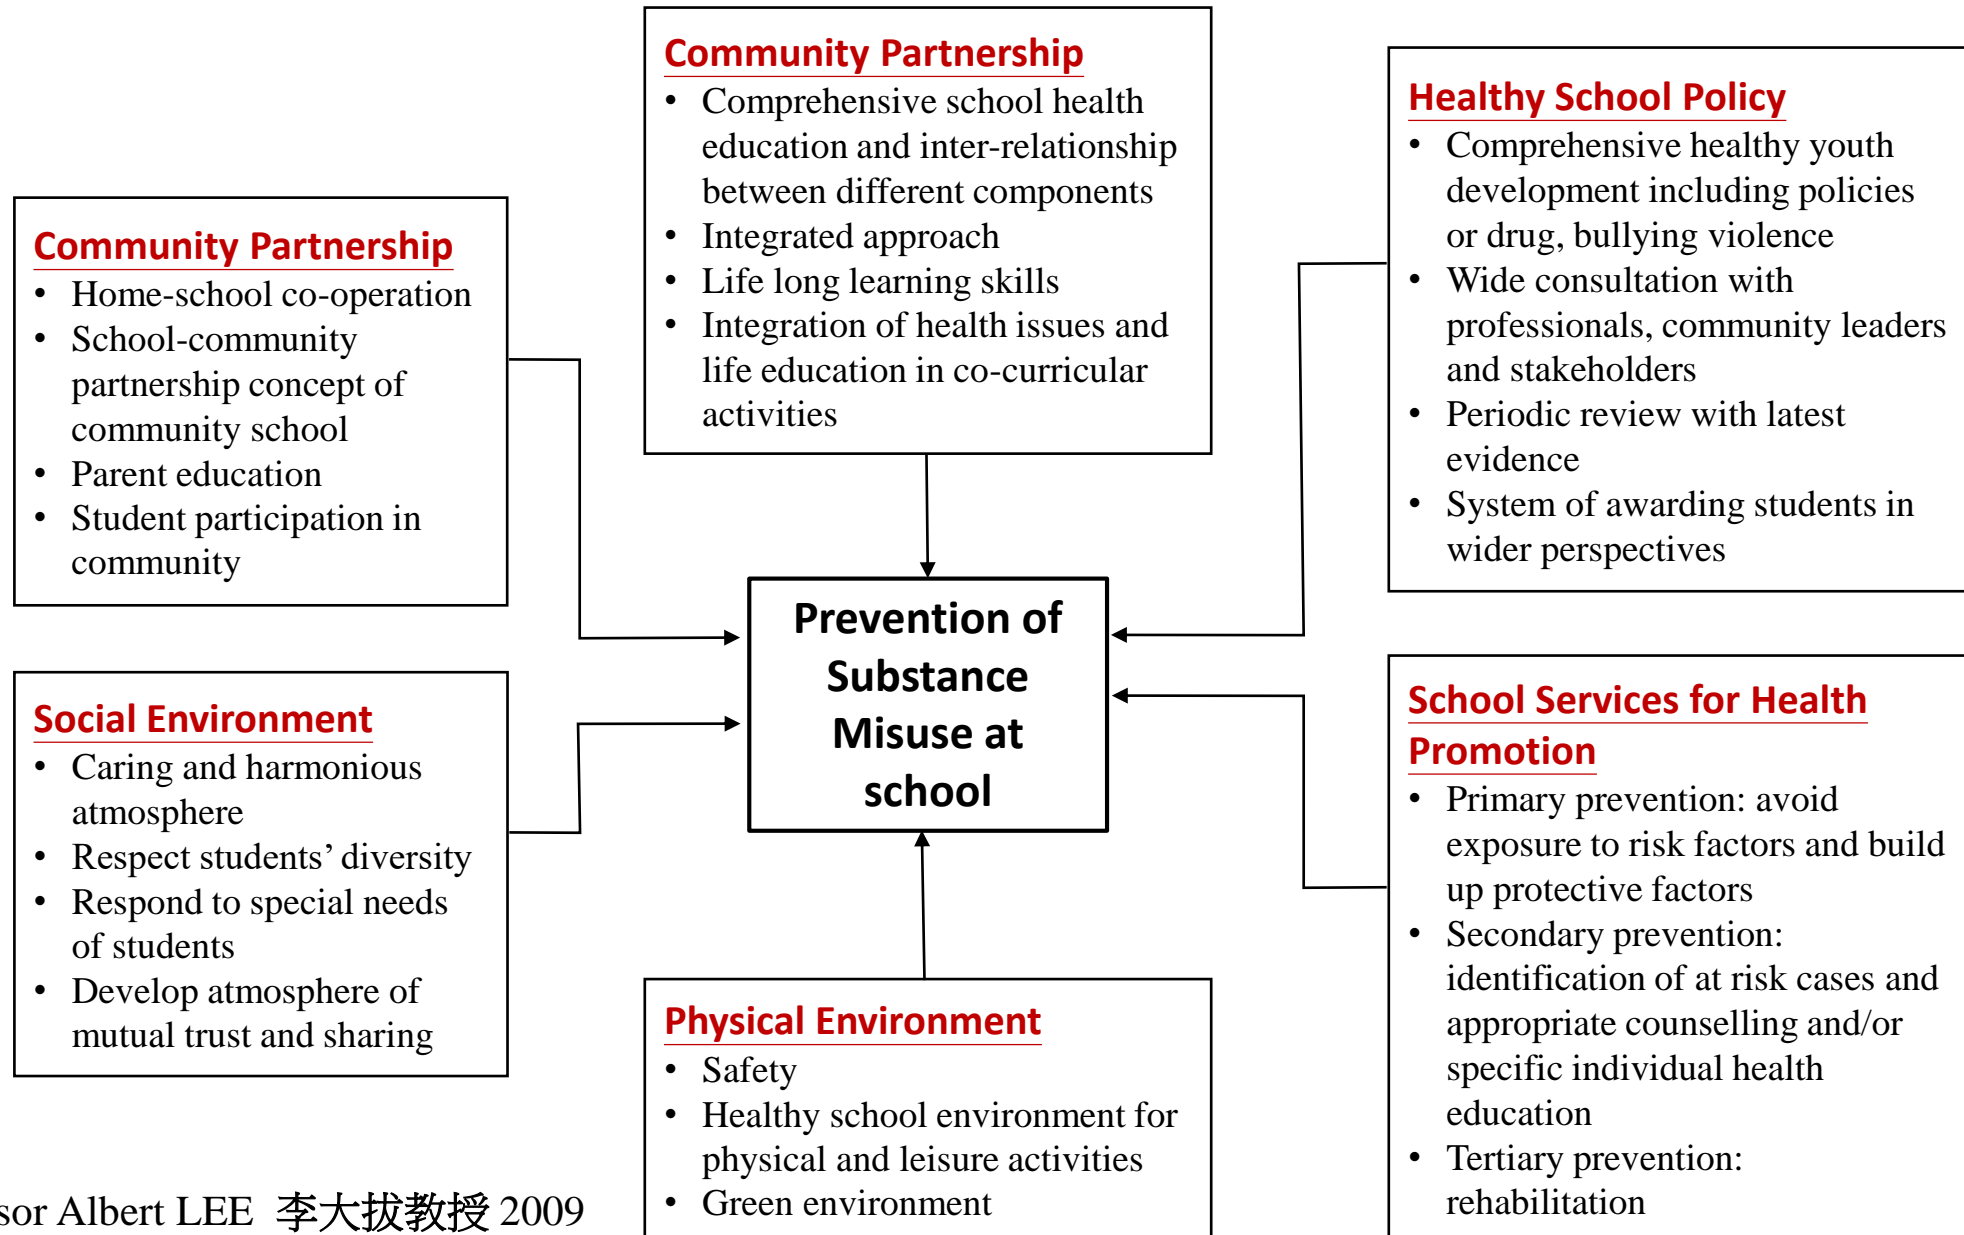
Community Partnership
• Comprehensive school health education and inter-relationship between different components
• Integrated approach
• Life long learning skills
• Integration of health issues and life education in co-curricular activities

Community Partnership
• Home-school co-operation
• School-community partnership concept of community school
• Parent education
• Student participation in community

Healthy School Policy
• Comprehensive healthy youth development including policies or drug, bullying violence
• Wide consultation with professionals, community leaders and stakeholders
• Periodic review with latest evidence
• System of awarding students in wider perspectives

Prevention of Substance Misuse at school

Social Environment
• Caring and harmonious atmosphere
• Respect students' diversity
• Respond to special needs of students
• Develop atmosphere of mutual trust and sharing

School Services for Health Promotion
• Primary prevention: avoid exposure to risk factors and build up protective factors
• Secondary prevention: identification of at risk cases and appropriate counselling and/or specific individual health education
• Tertiary prevention: rehabilitation

Physical Environment
• Safety
• Healthy school environment for physical and leisure activities
• Green environment

sor Albert LEE 李大拔教授 2009